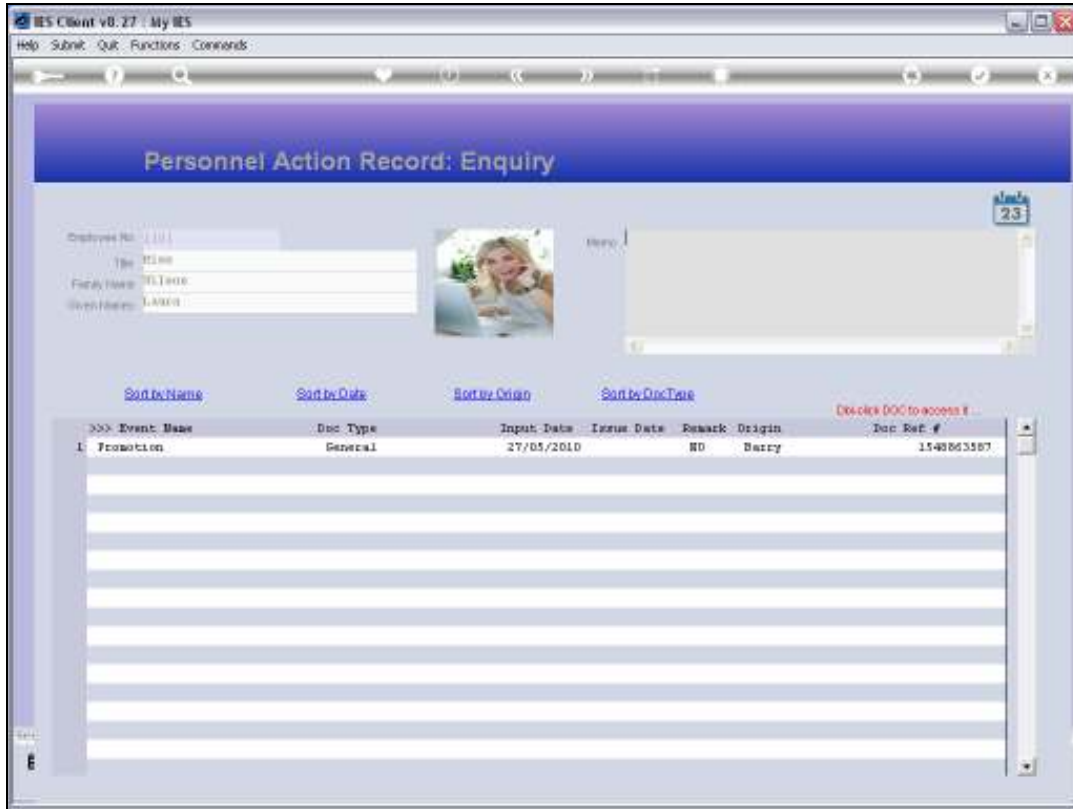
IES Client v8.27 : My IES

Help Submit Quit Functions Commands

Personnel Action Record: Enquiry

23

Employee No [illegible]
Title Miss
Family Name Wilson
Given Names Laura

Memo

Sort by Name Sort by Date Sort by Origin Sort by DocType

Dbl-click DOC to access it ...

| | >>> Event Name | Doc Type | Input Date | Issue Date | Remark | Origin | Doc Ref # |
|---|---|---|---|---|---|---|---|
| 1 | Promotion | General | 27/05/2010 | | ND | Barry | 1548863587 |